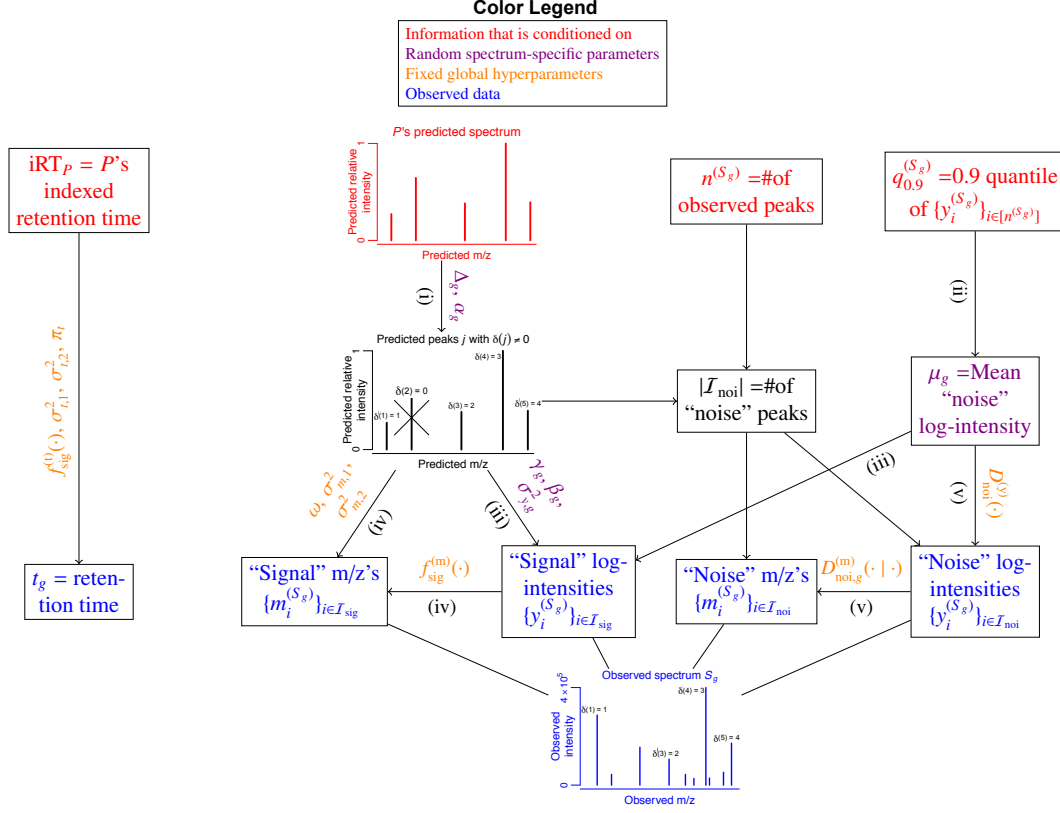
Color Legend

Information that is conditioned on
Random spectrum-specific parameters
Fixed global hyperparameters
Observed data

$\text{iRT}_P = P$'s indexed retention time

$f^{(1)}_{\text{sig}}(\cdot)$, $\sigma^2_{t,1}$, $\sigma^2_{t,2}$, $\pi_t$

$t_g$ = retention time

$P$'s predicted spectrum

Predicted relative intensity

1

0

Predicted m/z

(i) $\Delta_g$, $\alpha_g$

Predicted peaks $j$ with $\delta(j) \neq 0$

Predicted relative intensity

1

0

δ(1) = 1

δ(2) = 0

δ(3) = 2

δ(4) = 3

δ(5) = 4

Predicted m/z

$n^{(S_g)}$ =#of observed peaks

$q^{(S_g)}_{0.9}$ =0.9 quantile of $\{y^{(S_g)}_i\}_{i\in[n^{(S_g)}]}$

(ii)

$|\mathcal{I}_{\text{noi}}|$ =#of "noise" peaks

$\mu_g$ =Mean "noise" log-intensity

(iii)

(v) $D^{(y)}_{\text{noi}}(\cdot)$

$\omega$, $\sigma^2_{m,1}$, $\sigma^2_{m,2}$

(iv)

(iii) $\gamma_g$, $\beta_g$, $\sigma^2_{y,g}$

"Signal" m/z's $\{m^{(S_g)}_i\}_{i\in\mathcal{I}_{\text{sig}}}$

$f^{(\text{m})}_{\text{sig}}(\cdot)$

(iv)

"Signal" log-intensities $\{y^{(S_g)}_i\}_{i\in\mathcal{I}_{\text{sig}}}$

"Noise" m/z's $\{m^{(S_g)}_i\}_{i\in\mathcal{I}_{\text{noi}}}$

$D^{(\text{m})}_{\text{noi},g}(\cdot\mid\cdot)$

(v)

"Noise" log-intensities $\{y^{(S_g)}_i\}_{i\in\mathcal{I}_{\text{noi}}}$

Observed spectrum $S_g$

Observed intensity

$4\times10^5$

0

δ(1) = 1

δ(3) = 2

δ(4) = 3

δ(5) = 4

Observed m/z